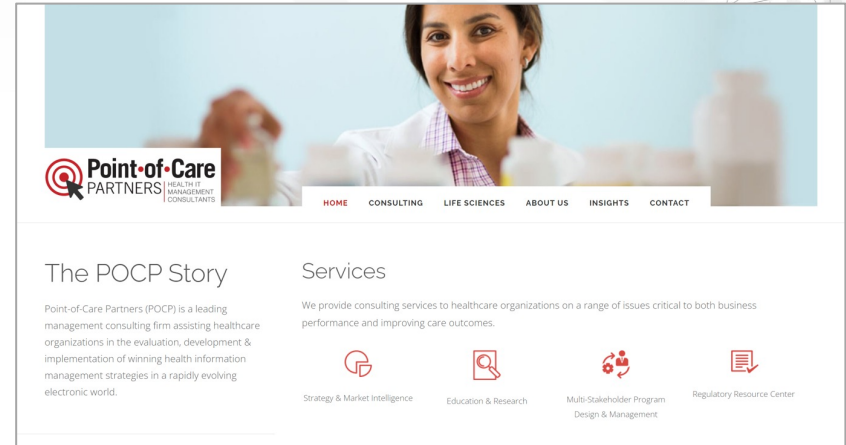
Point·of·Care PARTNERS HEALTH IT MANAGEMENT CONSULTANTS

HOME CONSULTING LIFE SCIENCES ABOUT US INSIGHTS CONTACT

The POCP Story

Point-of-Care Partners (POCP) is a leading management consulting firm assisting healthcare organizations in the evaluation, development & implementation of winning health information management strategies in a rapidly evolving electronic world.

Services

We provide consulting services to healthcare organizations on a range of issues critical to both business performance and improving care outcomes.

Strategy & Market Intelligence

Education & Research

Multi-Stakeholder Program Design & Management

Regulatory Resource Center